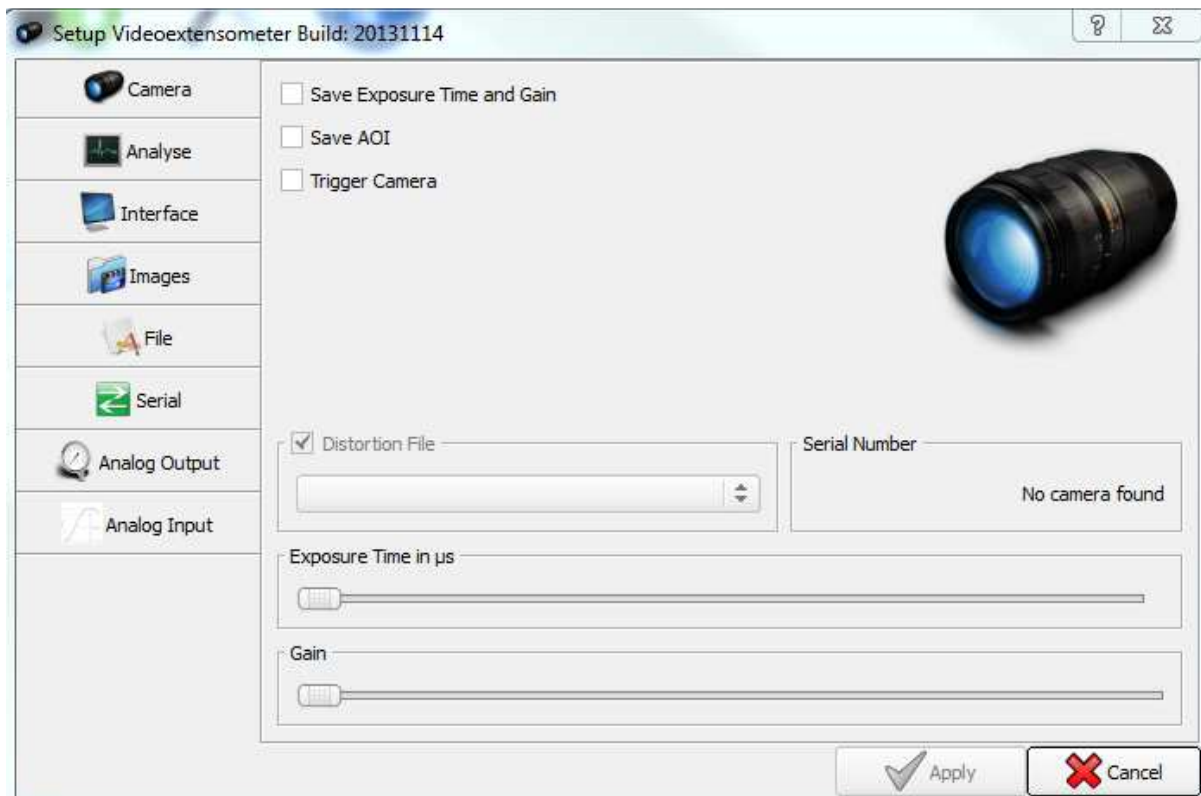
Setup Videoextensometer Build: 20131114

?

Camera

Analyse

Interface

Images

File

Serial

Analog Output

Analog Input

Save Exposure Time and Gain

Save AOI

Trigger Camera

Distortion File

Serial Number

No camera found

Exposure Time in µs

Gain

Apply

Cancel